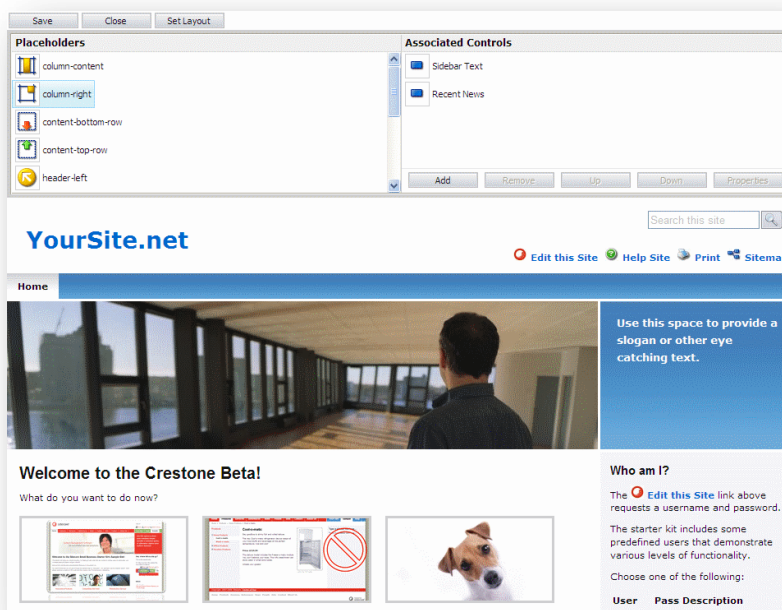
Save Close Set Layout

Placeholders

column-content

column-right

content-bottom-row

content-top-row

header-left

Associated Controls

Sidebar Text

Recent News

Add Remove Up Down Properties

Search this site

YourSite.net

Edit this Site Help Site Print Sitema

Home

Use this space to provide a slogan or other eye catching text.

Welcome to the Crestone Beta!

What do you want to do now?

Who am I?

The Edit this Site link above requests a username and password.

The starter kit includes some predefined users that demonstrate various levels of functionality.

Choose one of the following:

User Pass Description